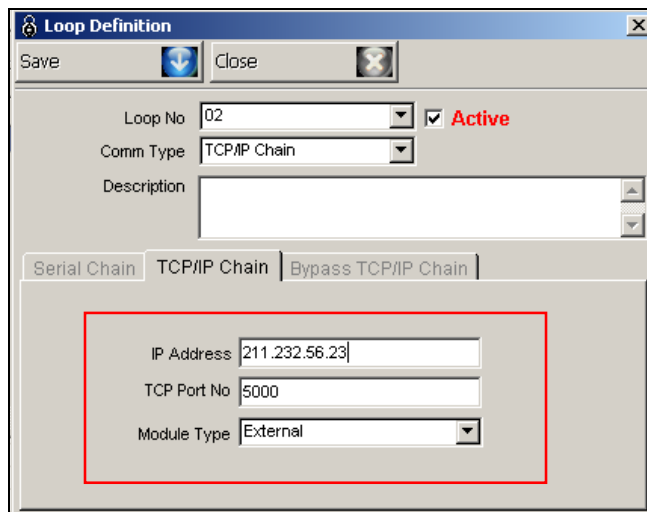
Loop Definition

Save

Close

Loop No 02

Active

Comm Type TCP/IP Chain

Description

Serial Chain

TCP/IP Chain

Bypass TCP/IP Chain

IP Address 211.232.56.23

TCP Port No 5000

Module Type External